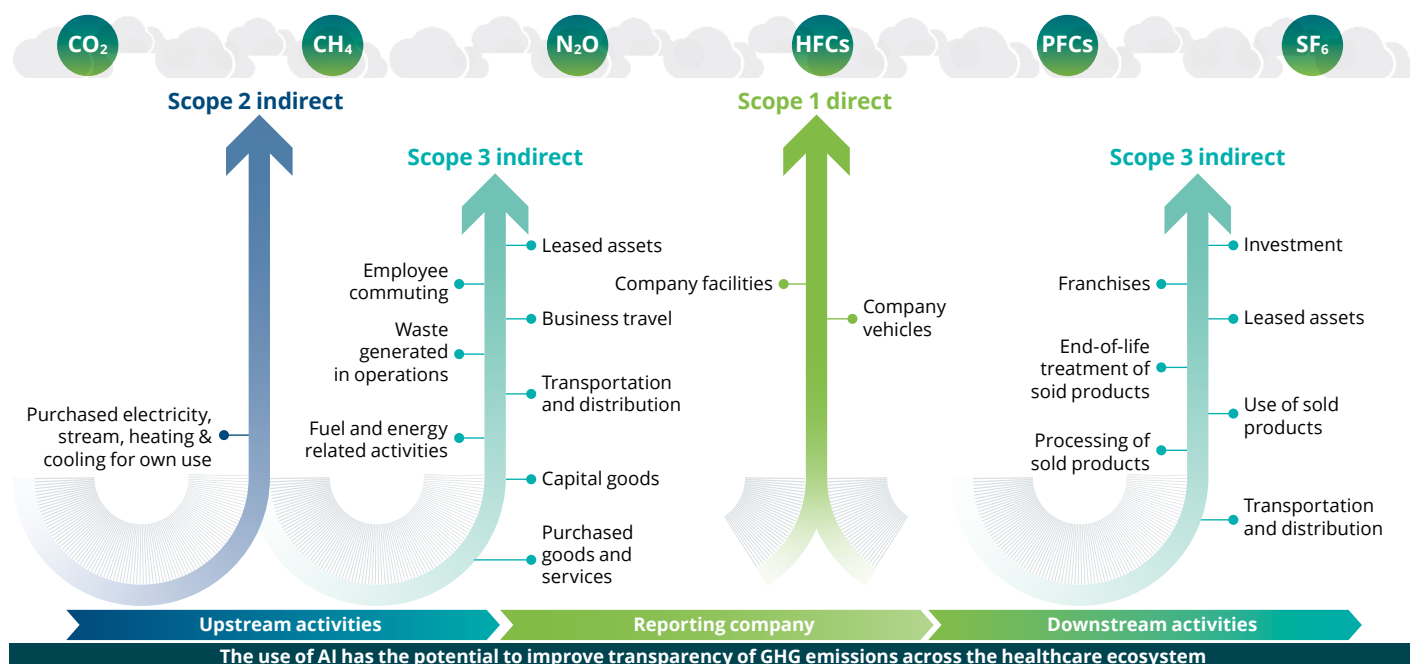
$CO_2$ $CH_4$ $N_2O$ HFCs PFCs $SF_6$

Scope 2 indirect

Purchased electricity, stream, heating & cooling for own use

Scope 3 indirect

Employee commuting

Waste generated in operations

Fuel and energy related activities

Leased assets

Business travel

Transportation and distribution

Capital goods

Purchased goods and services

Scope 1 direct

Company facilities

Company vehicles

Scope 3 indirect

Franchises

End-of-life treatment of sold products

Processing of sold products

Investment

Leased assets

Use of sold products

Transportation and distribution

Upstream activities

Reporting company

Downstream activities

The use of AI has the potential to improve transparency of GHG emissions across the healthcare ecosystem